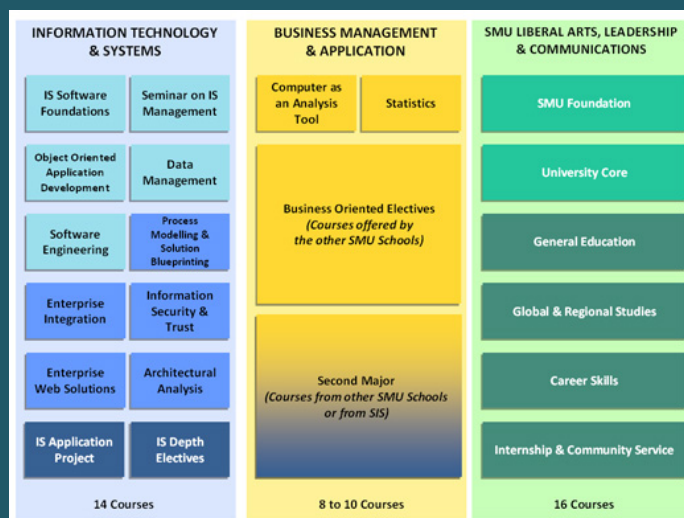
INFORMATION TECHNOLOGY & SYSTEMS

IS Software Foundations

Seminar on IS Management

Object Oriented Application Development

Data Management

Software Engineering

Process Modelling & Solution Blueprinting

Enterprise Integration

Information Security & Trust

Enterprise Web Solutions

Architectural Analysis

IS Application Project

IS Depth Electives

14 Courses

BUSINESS MANAGEMENT & APPLICATION

Computer as an Analysis Tool

Statistics

Business Oriented Electives (Courses offered by the other SMU Schools)

Second Major (Courses from other SMU Schools or from SIS)

8 to 10 Courses

SMU LIBERAL ARTS, LEADERSHIP & COMMUNICATIONS

SMU Foundation

University Core

General Education

Global & Regional Studies

Career Skills

Internship & Community Service

16 Courses